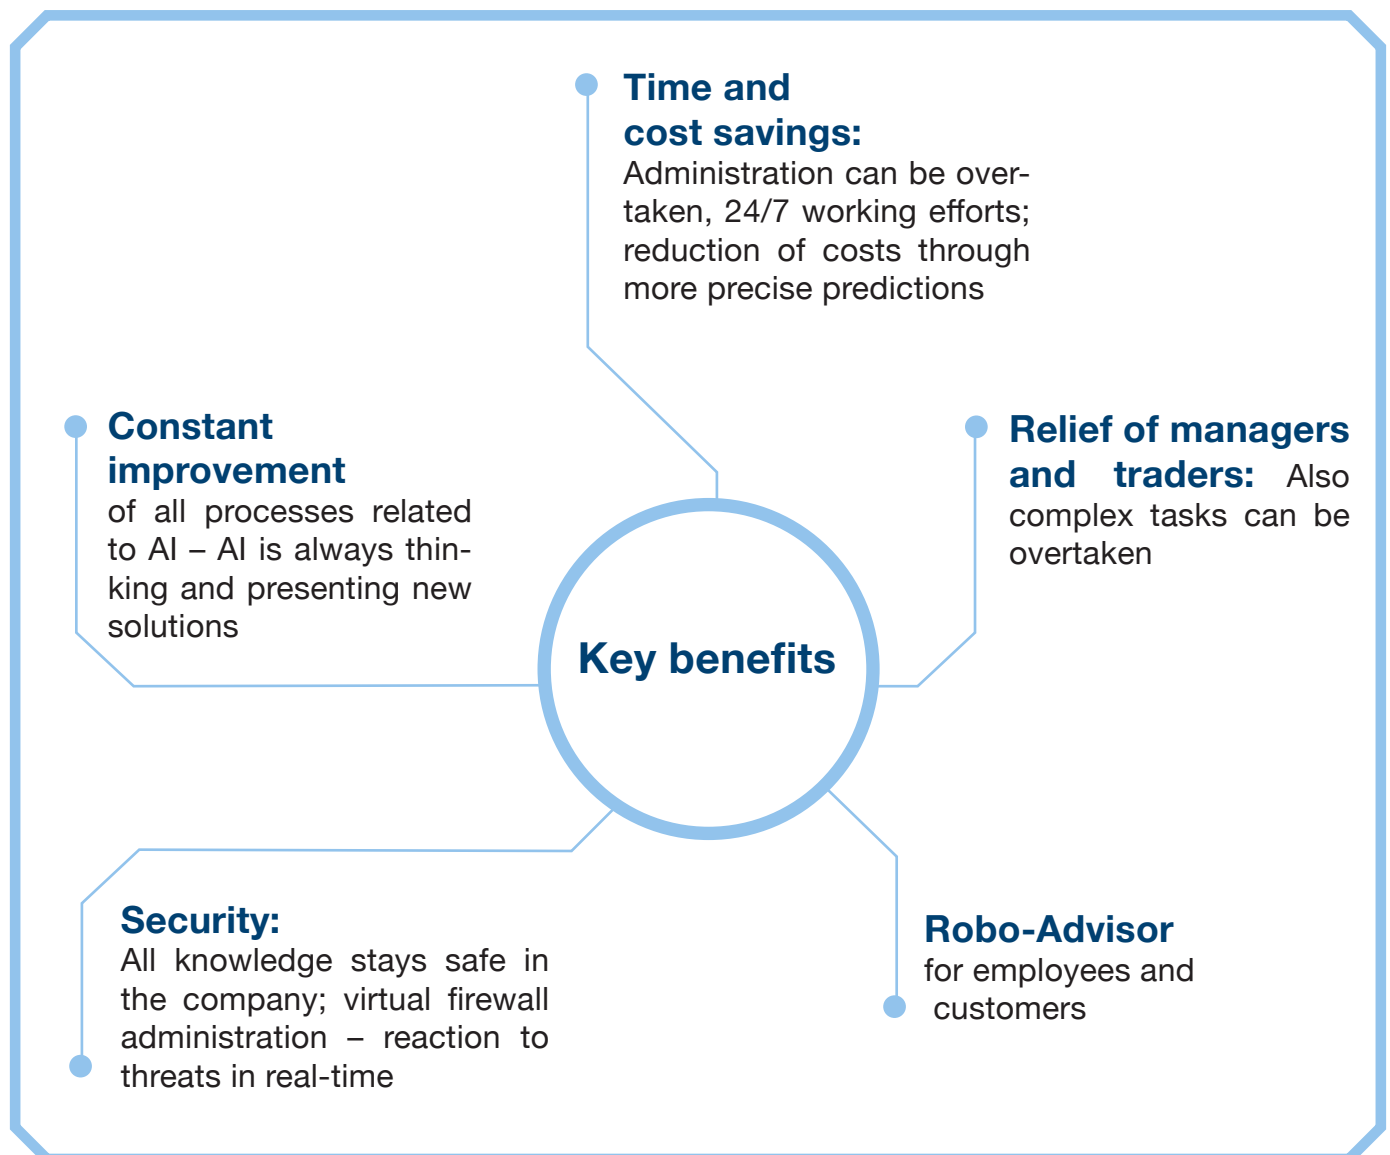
Time and cost savings:
Administration can be overtaken, 24/7 working efforts; reduction of costs through more precise predictions

Constant improvement
of all processes related to AI – AI is always thinking and presenting new solutions

Key benefits

Relief of managers and traders: Also complex tasks can be overtaken

Security:
All knowledge stays safe in the company; virtual firewall administration – reaction to threats in real-time

Robo-Advisor
for employees and customers